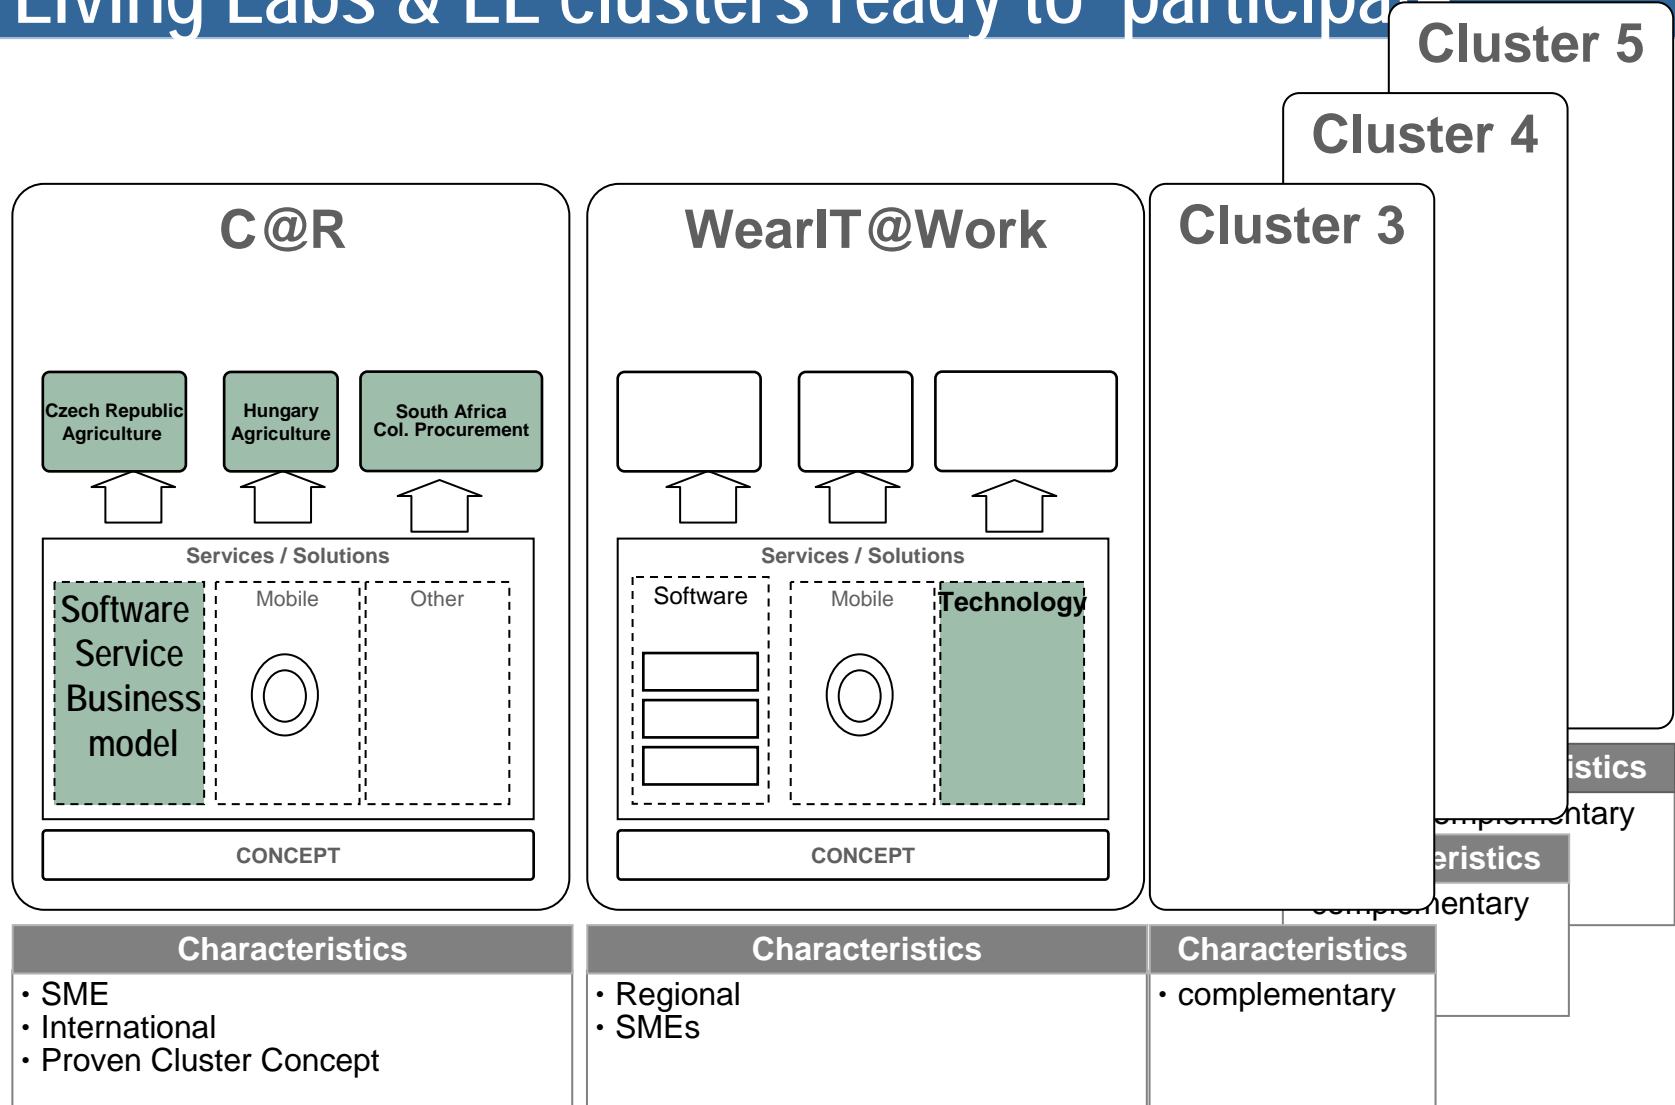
Living Labs & LL clusters ready to participa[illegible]

Cluster 5

Cluster 4

C@R

Czech Republic Agriculture

Hungary Agriculture

South Africa Col. Procurement

Services / Solutions

Software Service Business model

Mobile

Other

CONCEPT

WearIT@Work

Services / Solutions

Software

Mobile

Technology

CONCEPT

Cluster 3

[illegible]istics
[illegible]mplementary

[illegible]eristics
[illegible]mplementary

| Characteristics |
|---|
| • SME<br>• International<br>• Proven Cluster Concept |

| Characteristics |
|---|
| • Regional<br>• SMEs |

| Characteristics |
|---|
| • complementary |